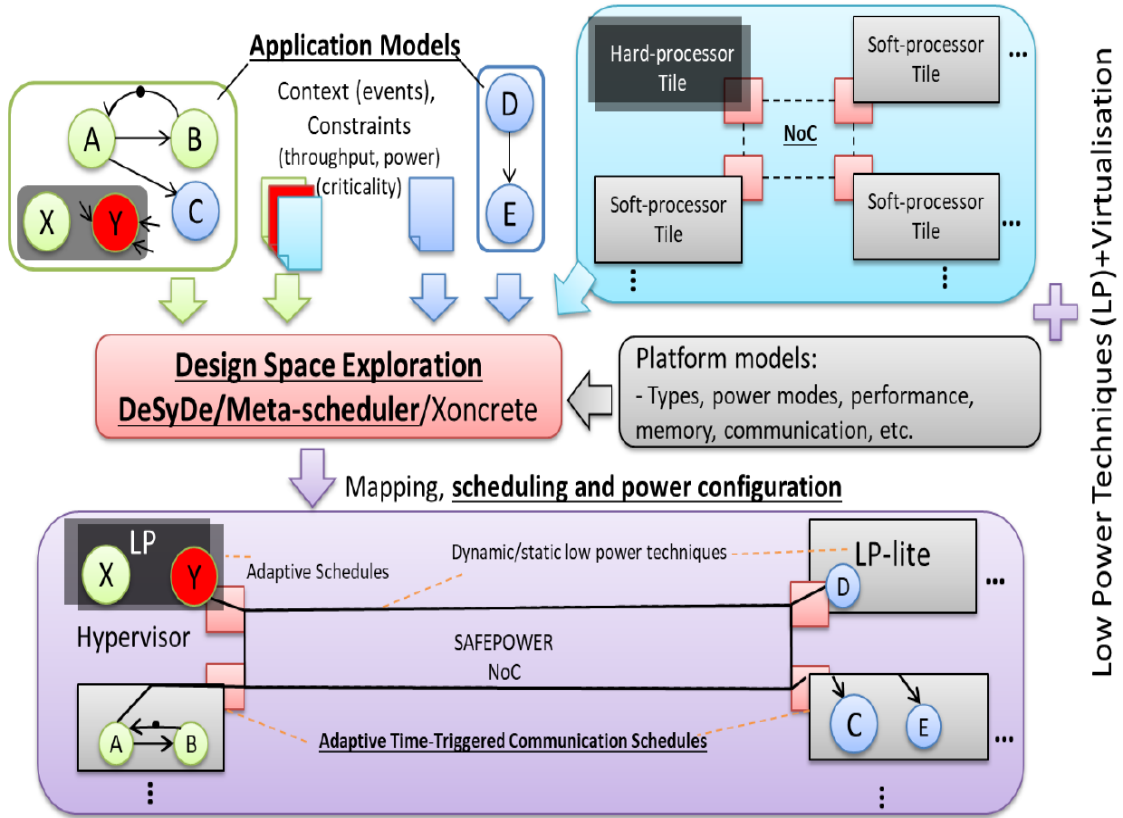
Application Models

A
B
C
X
Y

Context (events), Constraints (throughput, power) (criticality)

D
E

Hard-processor Tile

Soft-processor Tile

...

NoC

Soft-processor Tile

Soft-processor Tile

...

⋮

⋮

Low Power Techniques (LP)+Virtualisation

Design Space Exploration
DeSyDe/Meta-scheduler/Xoncrete

Platform models:
- Types, power modes, performance, memory, communication, etc.

Mapping, scheduling and power configuration

X
LP
Y

Adaptive Schedules

Dynamic/static low power techniques

LP-lite

D

...

Hypervisor

SAFEPOWER
NoC

A
B

C
E

...

Adaptive Time-Triggered Communication Schedules

⋮

⋮